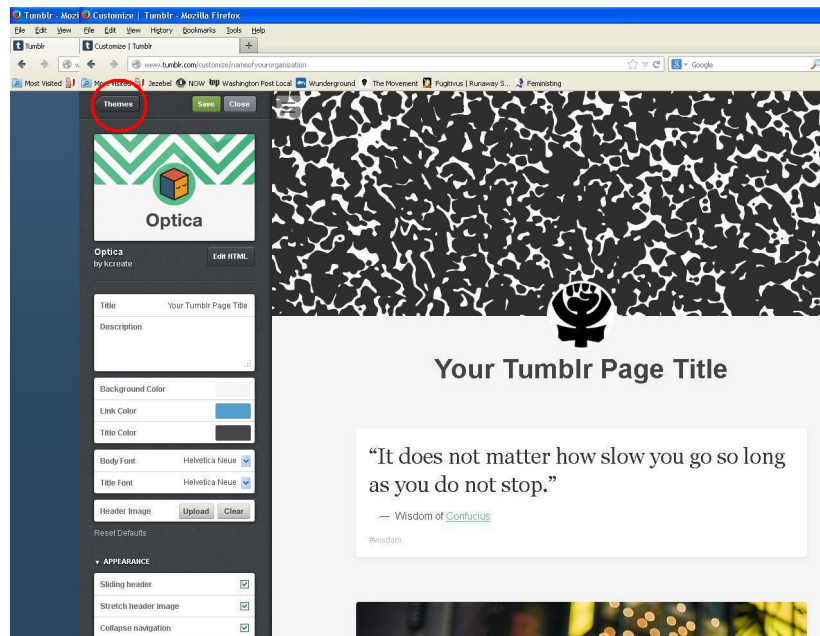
Tumblr - Mozi Customize | Tumblr - Mozilla Firefox

File Edit View File Edit View History Bookmarks Tools Help

Tumblr Customize | Tumblr +

www.tumblr.com/customize/nameofyourorganization

Google

Most Visited Mo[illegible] Jezebel NOW Washington Post Local Wunderground The Movement Fugitivus | Runaway S... Feministing

Themes Save Close

Optica

Optica
by kcreate

Edit HTML

Title Your Tumblr Page Title

Description

Background Color

Link Color

Title Color

Body Font Helvetica Neue

Title Font Helvetica Neue

Header Image Upload Clear

Reset Defaults

APPEARANCE

Sliding header

Stretch header image

Collapse navigation

Your Tumblr Page Title

“It does not matter how slow you go so long as you do not stop.”

— Wisdom of Confucius

#wisdom